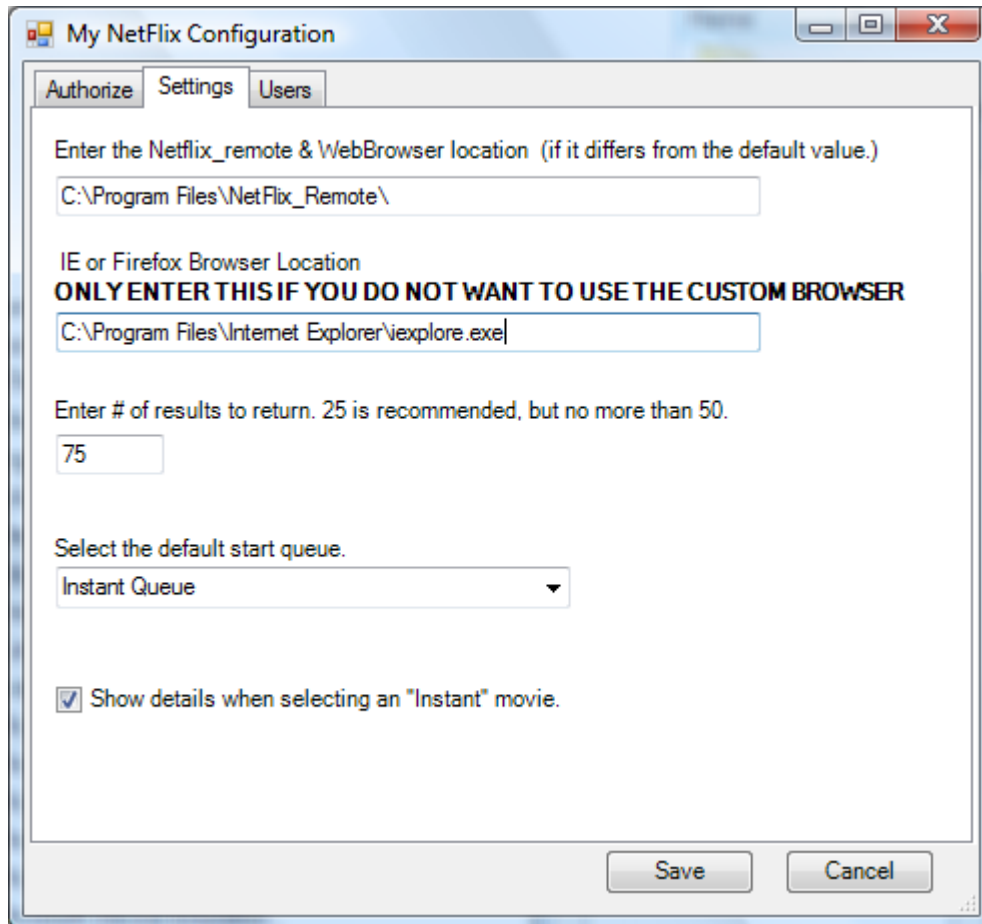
My NetFlix Configuration

Authorize Settings Users

Enter the Netflix_remote & WebBrowser location (if it differs from the default value.)

C:\Program Files\NetFlix_Remote\

IE or Firefox Browser Location
ONLY ENTER THIS IF YOU DO NOT WANT TO USE THE CUSTOM BROWSER

C:\Program Files\Internet Explorer\iexplore.exe

Enter # of results to return. 25 is recommended, but no more than 50.

75

Select the default start queue.

Instant Queue

Show details when selecting an "Instant" movie.

Save Cancel